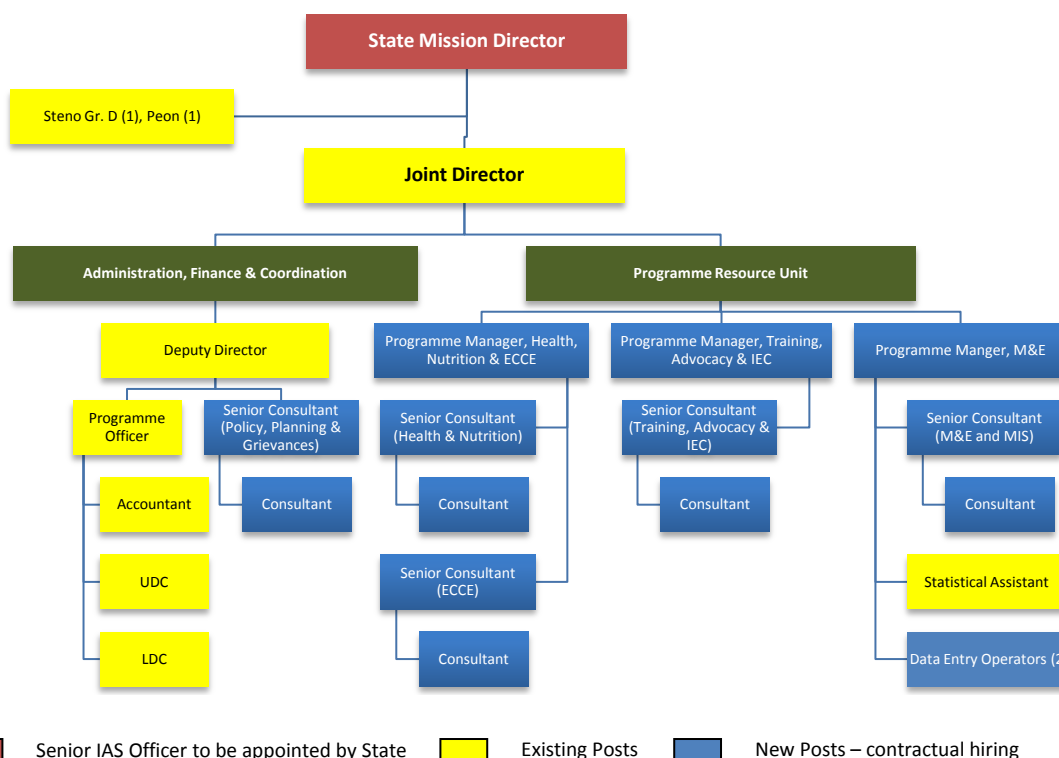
State Mission Director

Steno Gr. D (1), Peon (1)

Joint Director

Administration, Finance & Coordination

Programme Resource Unit

Deputy Director

Programme Officer

Senior Consultant (Policy, Planning & Grievances)

Accountant

Consultant

UDC

LDC

Programme Manager, Health, Nutrition & ECCE

Senior Consultant (Health & Nutrition)

Consultant

Senior Consultant (ECCE)

Consultant

Programme Manager, Training, Advocacy & IEC

Senior Consultant (Training, Advocacy & IEC)

Consultant

Programme Manger, M&E

Senior Consultant (M&E and MIS)

Consultant

Statistical Assistant

Data Entry Operators (2

Senior IAS Officer to be appointed by State

Existing Posts

New Posts – contractual hiring